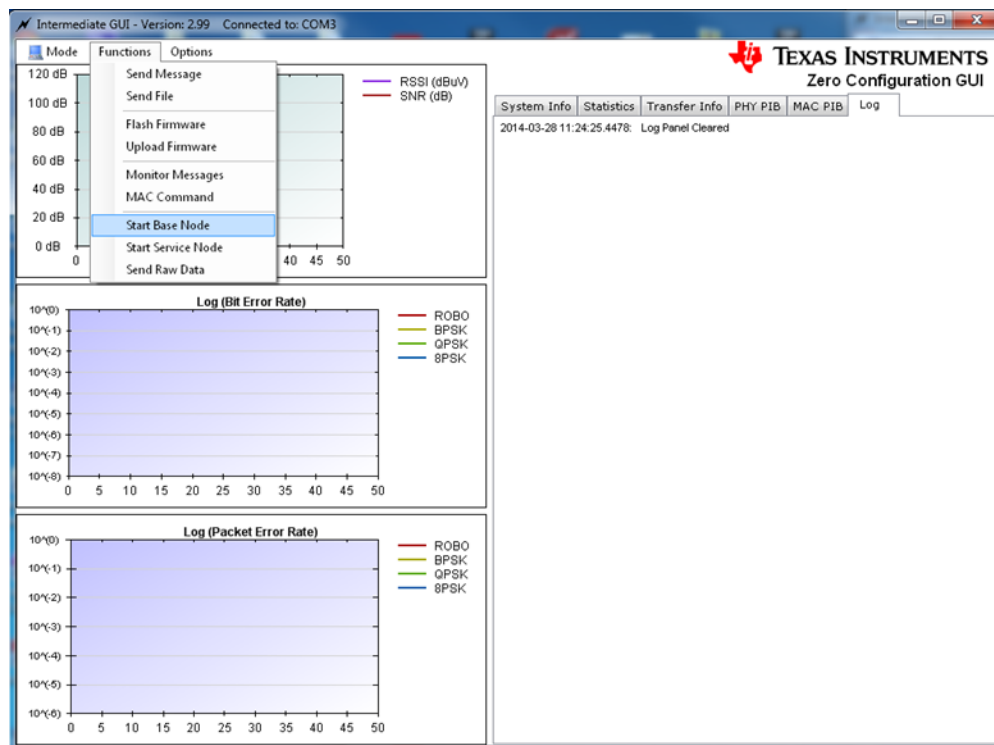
Intermediate GUI - Version: 2.99 Connected to: COM3

Mode Functions Options

Send Message
Send File
Flash Firmware
Upload Firmware
Monitor Messages
MAC Command
Start Base Node
Start Service Node
Send Raw Data

120 dB
100 dB
80 dB
60 dB
40 dB
20 dB
0 dB
0 40 45 50

RSSI (dBuV)
SNR (dB)

TEXAS INSTRUMENTS
Zero Configuration GUI

System Info | Statistics | Transfer Info | PHY PIB | MAC PIB | Log

2014-03-28 11:24:25.4478: Log Panel Cleared

Log (Bit Error Rate)

10^(0)
10^(-1)
10^(-2)
10^(-3)
10^(-4)
10^(-5)
10^(-6)
10^(-7)
10^(-8)
0 5 10 15 20 25 30 35 40 45 50

ROBO
BPSK
QPSK
8PSK

Log (Packet Error Rate)

10^(0)
10^(-1)
10^(-2)
10^(-3)
10^(-4)
10^(-5)
10^(-6)
0 5 10 15 20 25 30 35 40 45 50

ROBO
BPSK
QPSK
8PSK